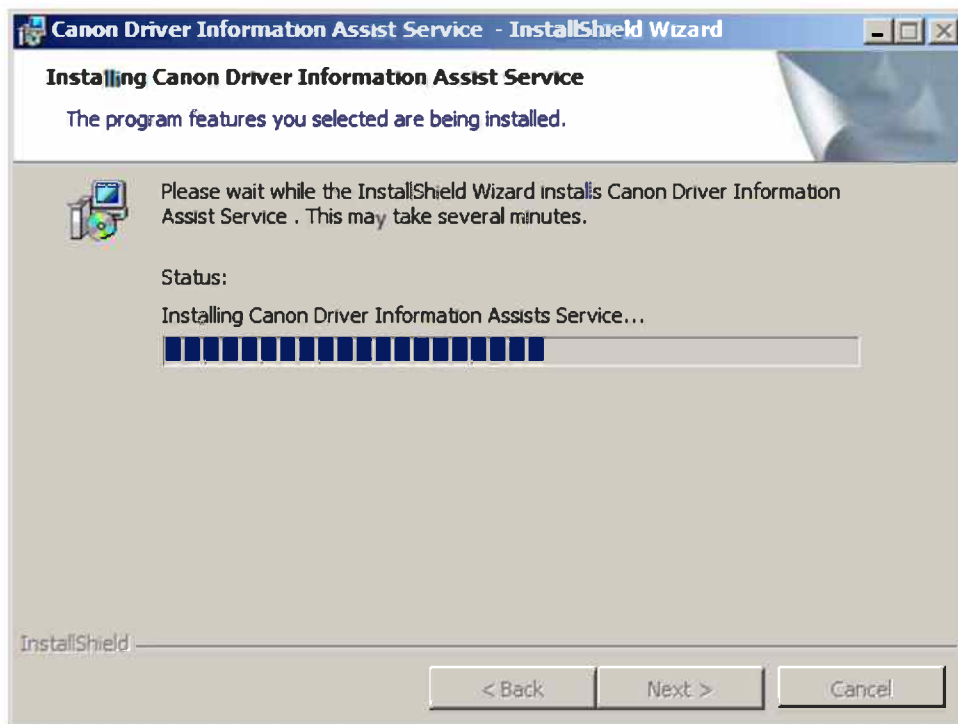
Canon Driver Information Assist Service - InstallShield Wizard

Installing Canon Driver Information Assist Service

The program features you selected are being installed.

Please wait while the InstallShield Wizard installs Canon Driver Information Assist Service . This may take several minutes.

Status:

Installing Canon Driver Information Assists Service...

InstallShield

< Back

Next >

Cancel